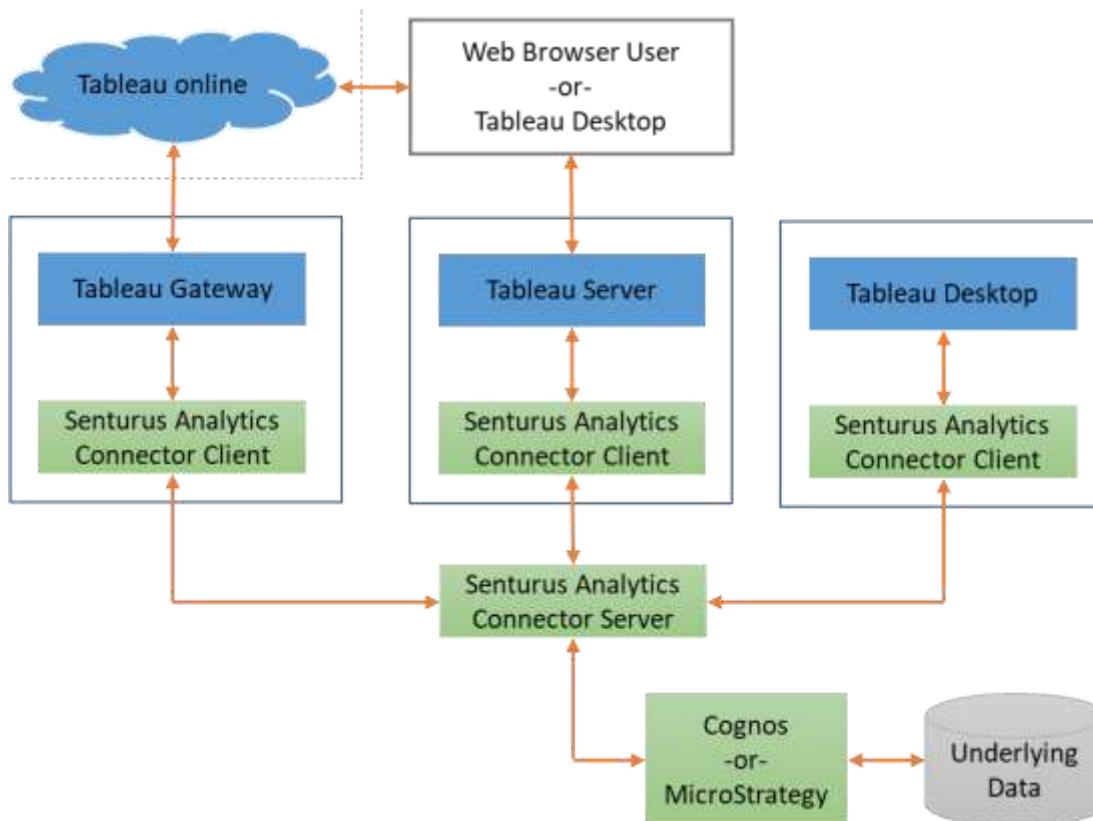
Tableau online

Web Browser User
-or-
Tableau Desktop

Tableau Gateway

Senturus Analytics Connector Client

Tableau Server

Senturus Analytics Connector Client

Tableau Desktop

Senturus Analytics Connector Client

Senturus Analytics Connector Server

Cognos
-or-
MicroStrategy

Underlying Data